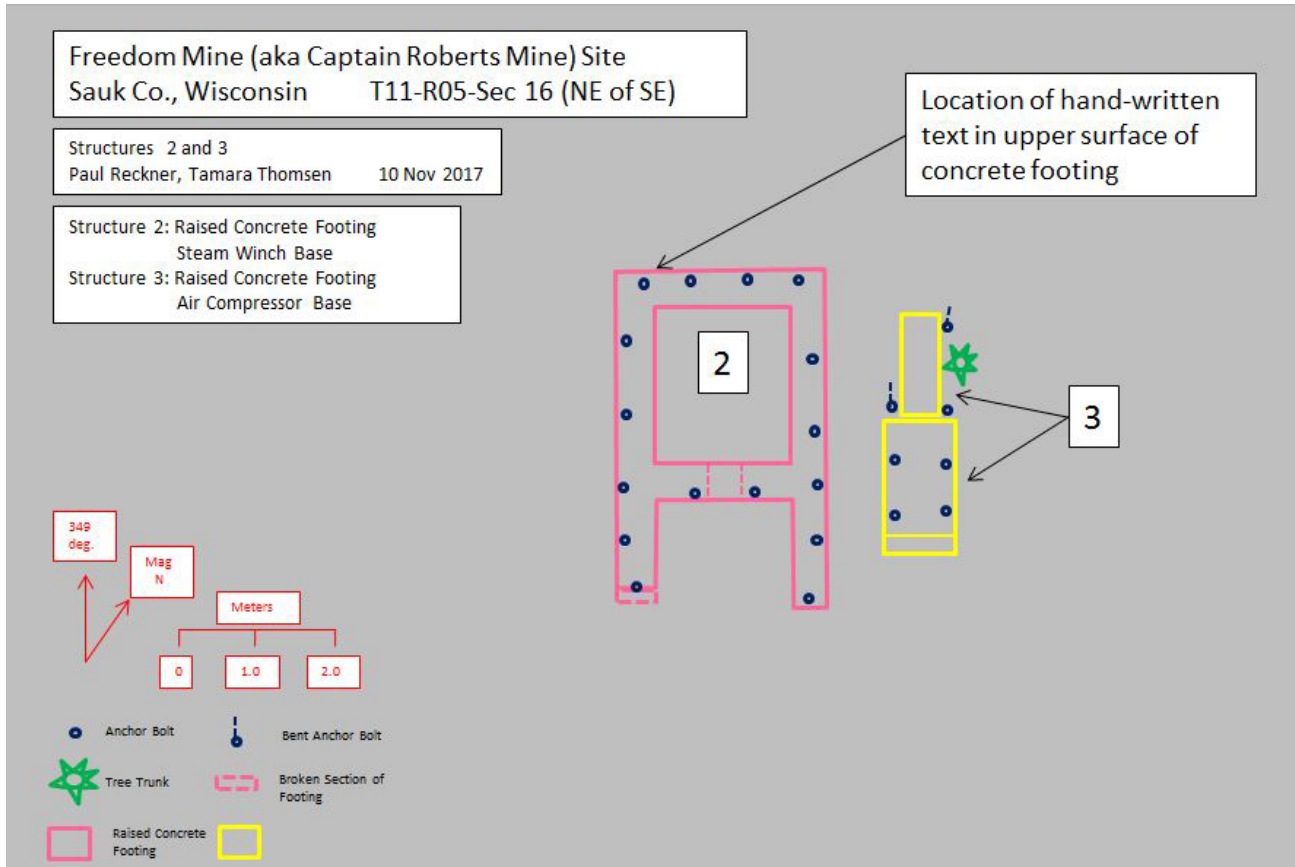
Freedom Mine (aka Captain Roberts Mine) Site
Sauk Co., Wisconsin T11-R05-Sec 16 (NE of SE)

Structures 2 and 3
Paul Reckner, Tamara Thomsen 10 Nov 2017

Structure 2: Raised Concrete Footing
Steam Winch Base
Structure 3: Raised Concrete Footing
Air Compressor Base

Location of hand-written text in upper surface of concrete footing

2

3

349 deg.

Mag N

Meters

0

1.0

2.0

Anchor Bolt

Bent Anchor Bolt

Tree Trunk

Broken Section of Footing

Raised Concrete Footing